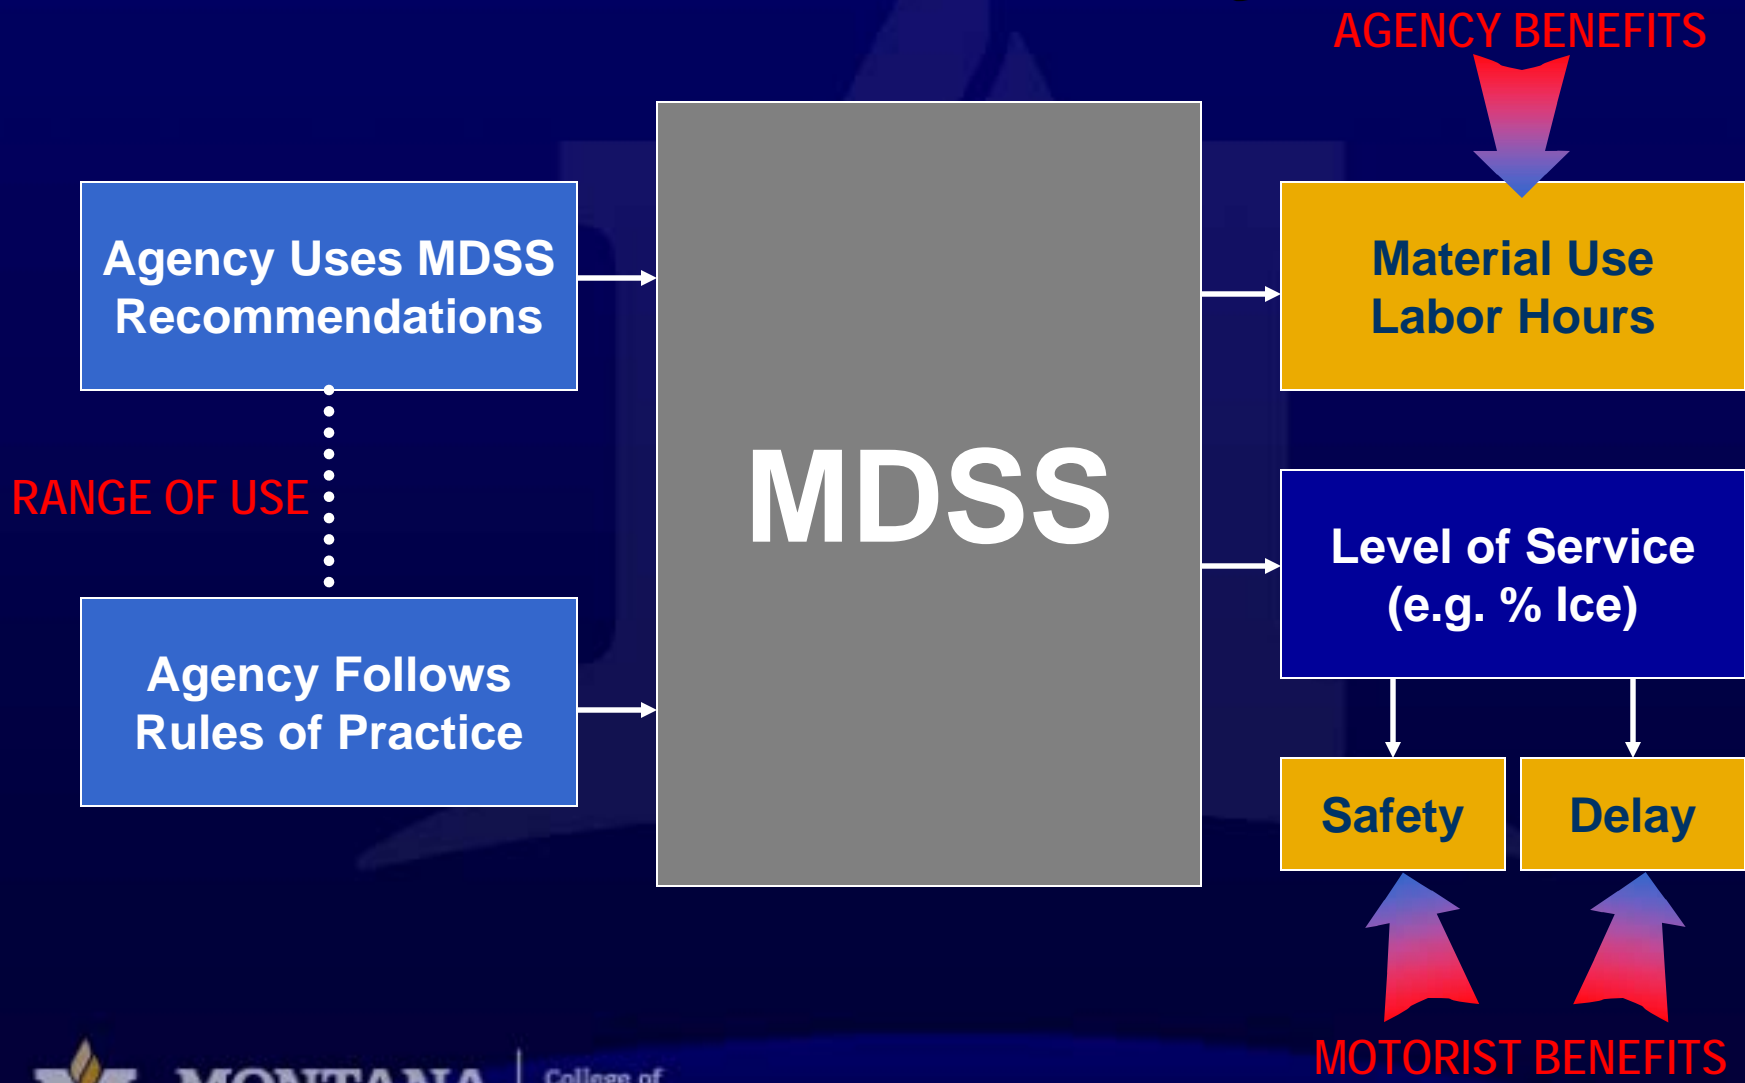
AGENCY BENEFITS

Agency Uses MDSS Recommendations

RANGE OF USE

Agency Follows Rules of Practice

MDSS

Material Use
Labor Hours

Level of Service
(e.g. % Ice)

Safety

Delay

MOTORIST BENEFITS

MONTANA | College of